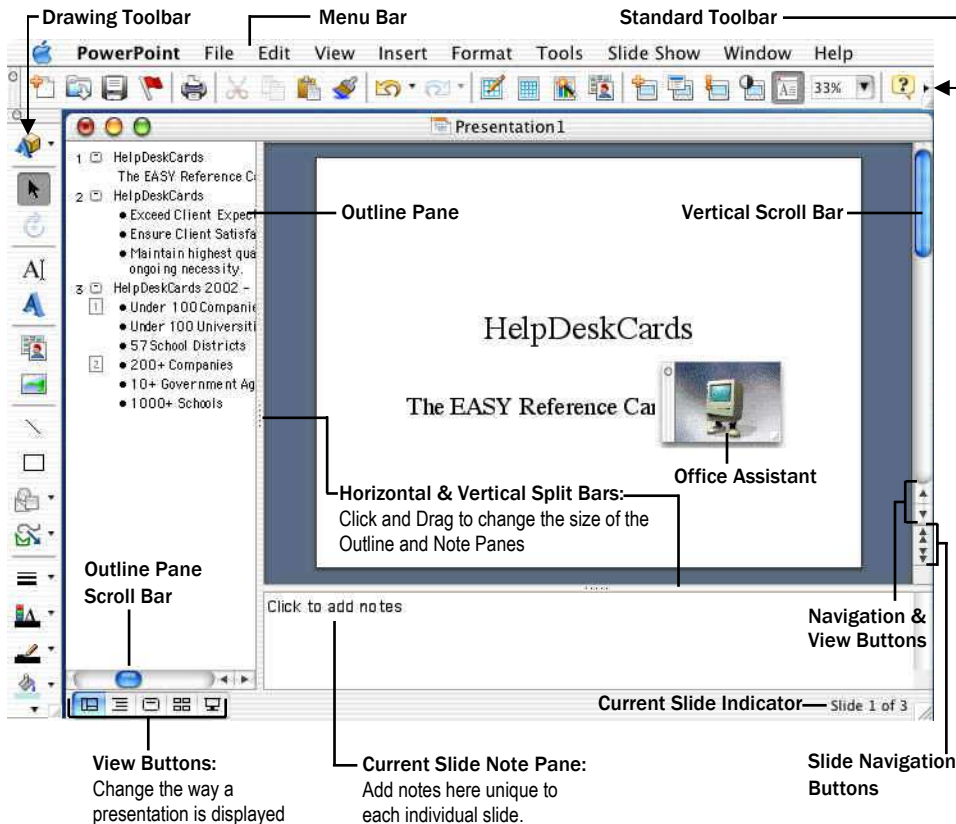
Drawing Toolbar

Menu Bar

Standard Toolbar

PowerPoint File Edit View Insert Format Tools Slide Show Window Help

33%

Presentation1

1 HelpDeskCards
The EASY Reference C
2 HelpDeskCards
• Exceed Client Expec
• Ensure Client Satisfa
• Maintain highest qua ongoing necessity.
3 HelpDeskCards 2002 –
1 • Under 100 Companie
• Under 100 Universiti
• 57 School Districts
2 • 200+ Companies
• 10+ Government Ag
• 1000+ Schools

Outline Pane

Vertical Scroll Bar

HelpDeskCards

The EASY Reference Car

Office Assistant

Horizontal & Vertical Split Bars: Click and Drag to change the size of the Outline and Note Panes

Outline Pane Scroll Bar

Click to add notes

Navigation & View Buttons

Current Slide Indicator

Slide 1 of 3

View Buttons: Change the way a presentation is displayed

Current Slide Note Pane: Add notes here unique to each individual slide.

Slide Navigation Buttons